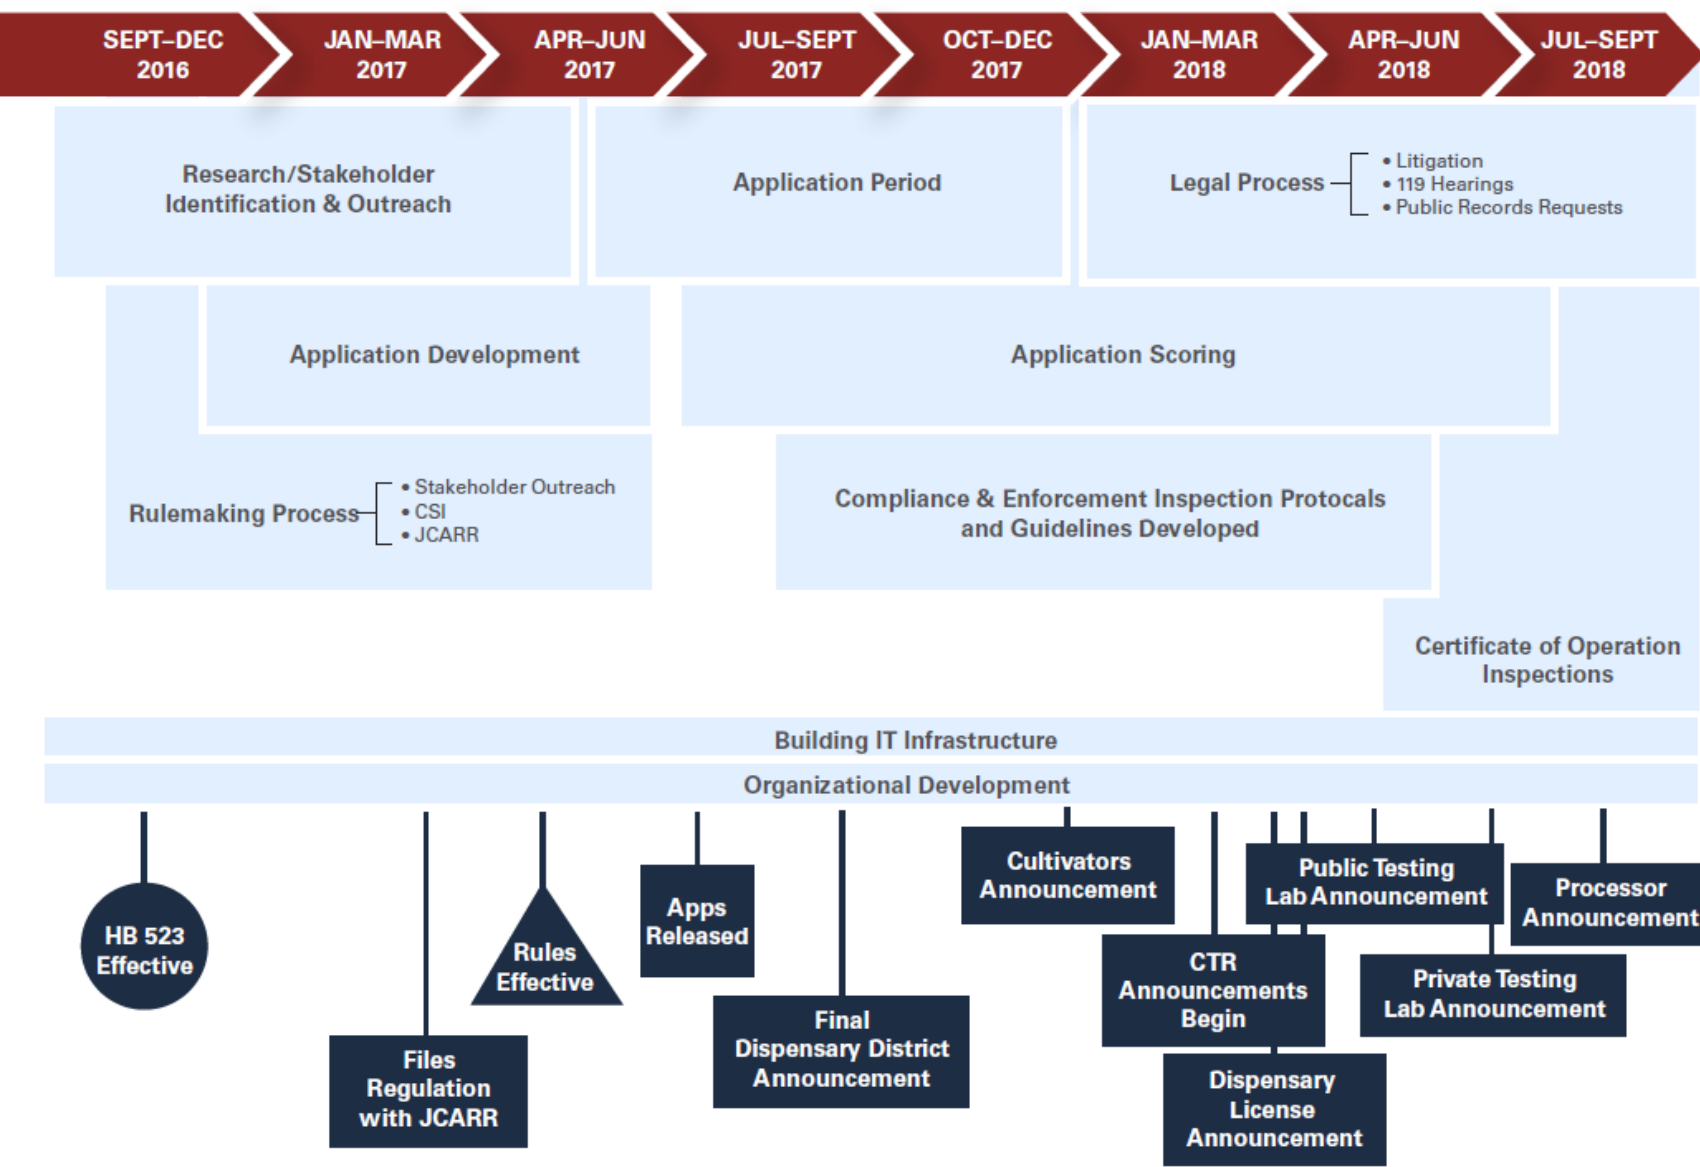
SEPT–DEC 2016
JAN–MAR 2017
APR–JUN 2017
JUL–SEPT 2017
OCT–DEC 2017
JAN–MAR 2018
APR–JUN 2018
JUL–SEPT 2018

Research/Stakeholder Identification & Outreach

Application Period

Legal Process
• Litigation
• 119 Hearings
• Public Records Requests

Application Development

Application Scoring

Rulemaking Process
• Stakeholder Outreach
• CSI
• JCARR

Compliance & Enforcement Inspection Protocals and Guidelines Developed

Certificate of Operation Inspections

Building IT Infrastructure

Organizational Development

HB 523 Effective

Files Regulation with JCARR

Rules Effective

Apps Released

Final Dispensary District Announcement

Cultivators Announcement

CTR Announcements Begin

Dispensary License Announcement

Public Testing Lab Announcement

Private Testing Lab Announcement

Processor Announcement